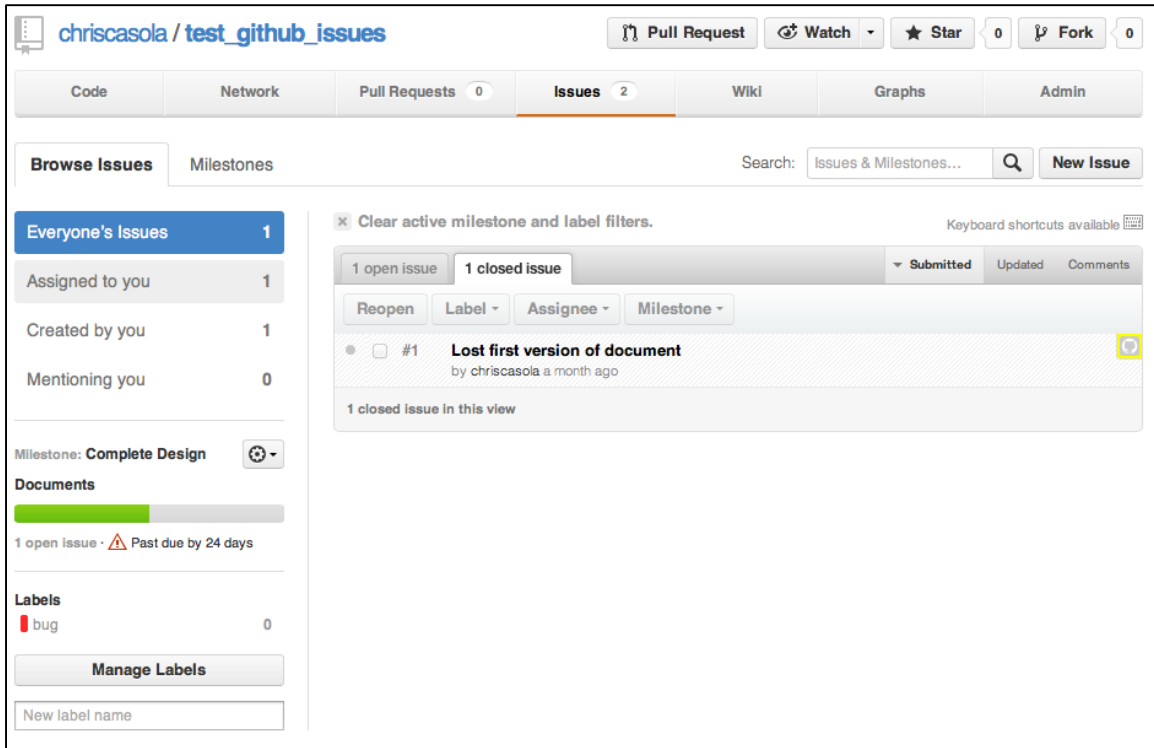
chriscasola / test_github_issues

Pull Request Watch Star 0 Fork 0

Code Network Pull Requests 0 Issues 2 Wiki Graphs Admin

Browse Issues Milestones

Search: Issues & Milestones... New Issue

Everyone's Issues 1
Assigned to you 1
Created by you 1
Mentioning you 0

Milestone: Complete Design Documents

1 open issue · Past due by 24 days

Labels
bug 0

Manage Labels

New label name

Clear active milestone and label filters.

Keyboard shortcuts available

1 open issue 1 closed issue

Submitted Updated Comments

Reopen Label Assignee Milestone

#1 Lost first version of document
by chriscasola a month ago

1 closed issue in this view